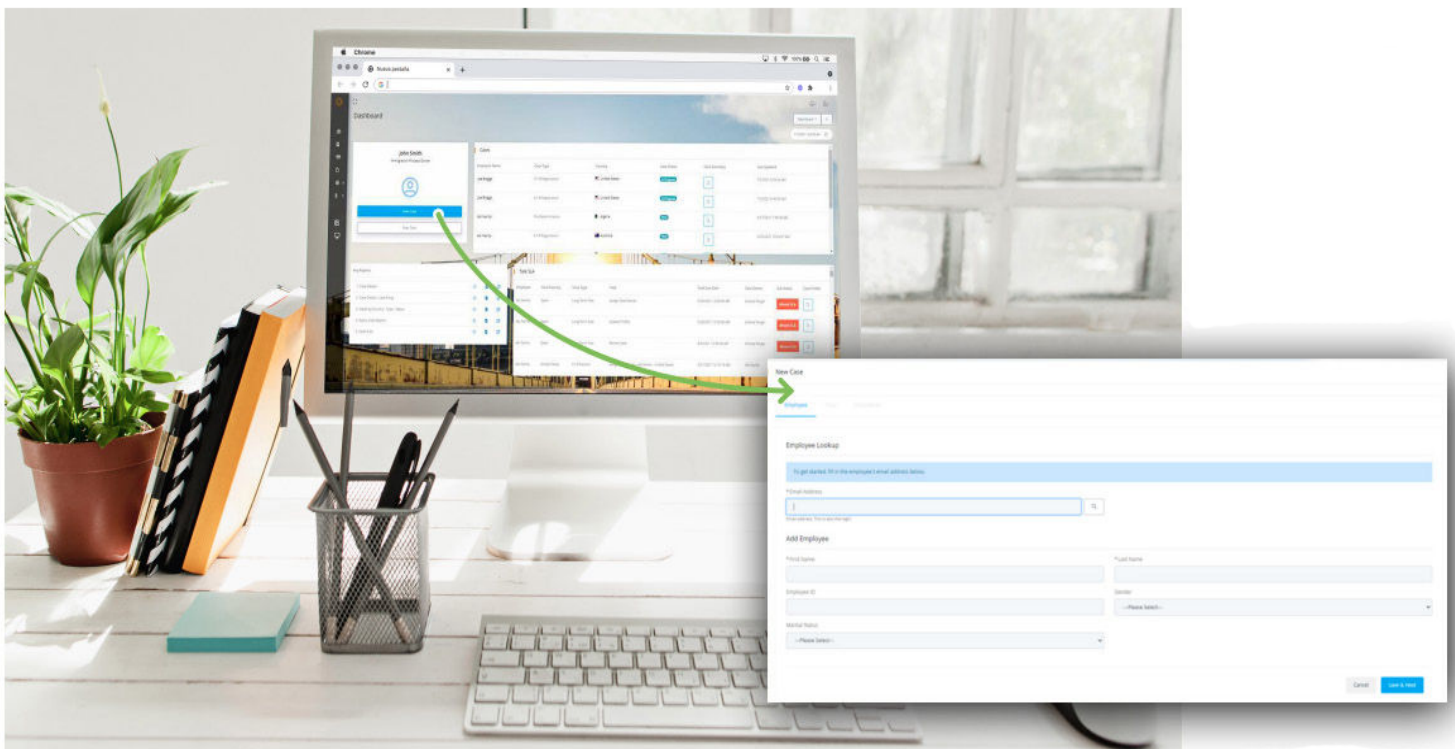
Chrome
Nueva pestaña
Dashboard
John Smith
Cases
Task List
My Reports

New Case
Employee
Employee Lookup
To get started, fill in the employee's email address below.
*Email Address
Add Employee
*First Name
*Last Name
Employee ID
Gender
-- Please Select --
Marital Status
-- Please Select --
Cancel
Save & Next